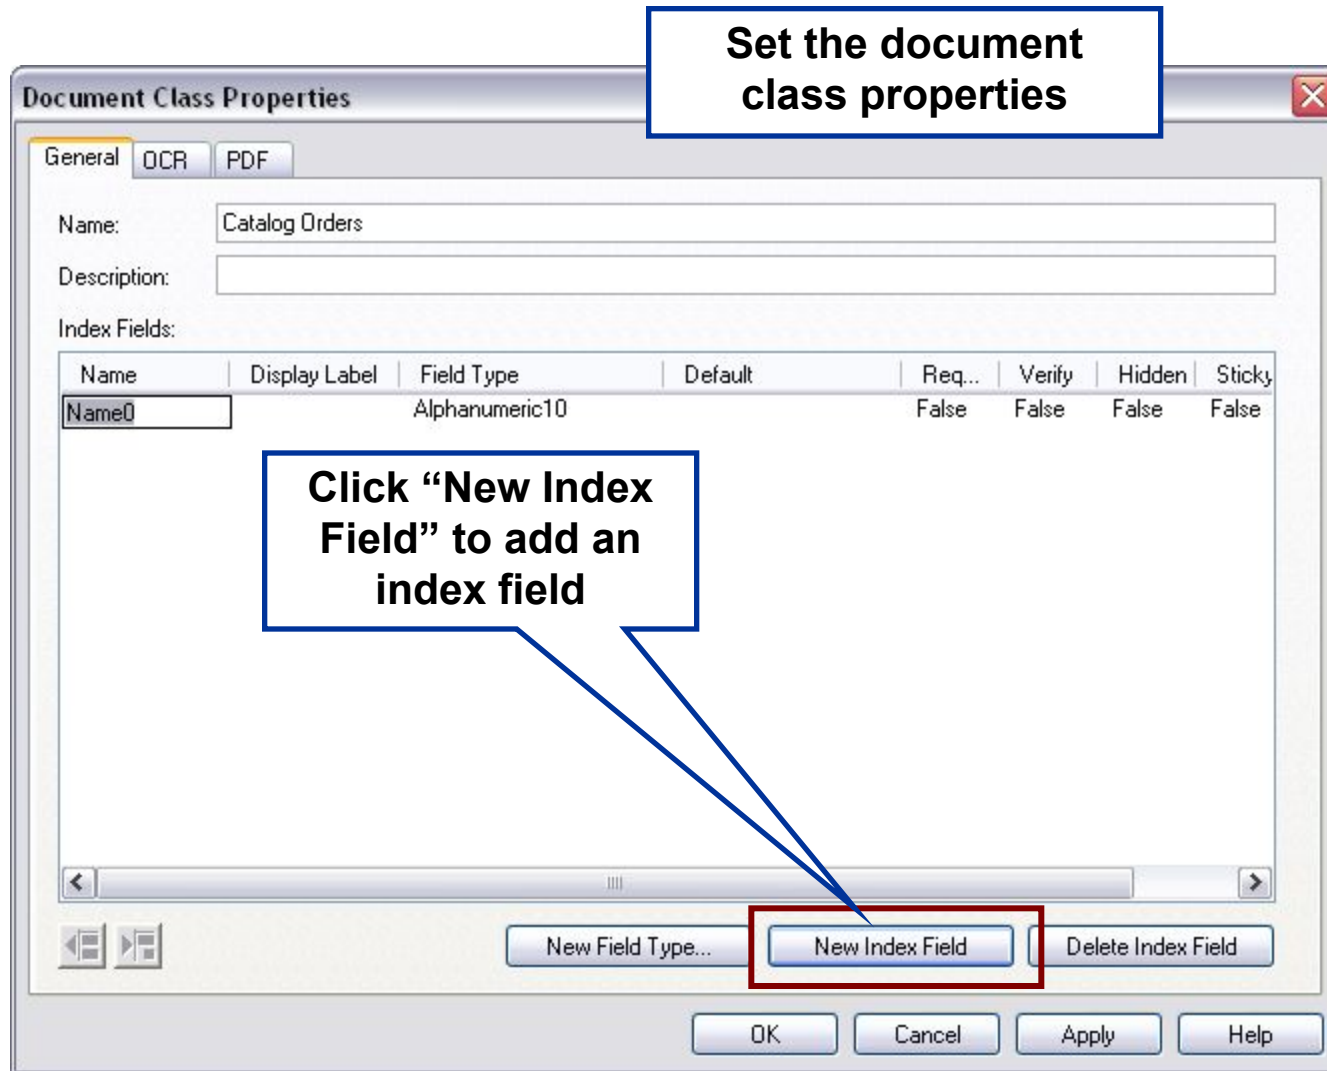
Set the document class properties

Document Class Properties

General OCR PDF

Name: Catalog Orders

Description:

Index Fields:

| Name | Display Label | Field Type | Default | Req... | Verify | Hidden | Sticky |
|---|---|---|---|---|---|---|---|
| Name0 | | Alphanumeric10 | | False | False | False | False |

Click "New Index Field" to add an index field

New Field Type... New Index Field Delete Index Field

OK Cancel Apply Help